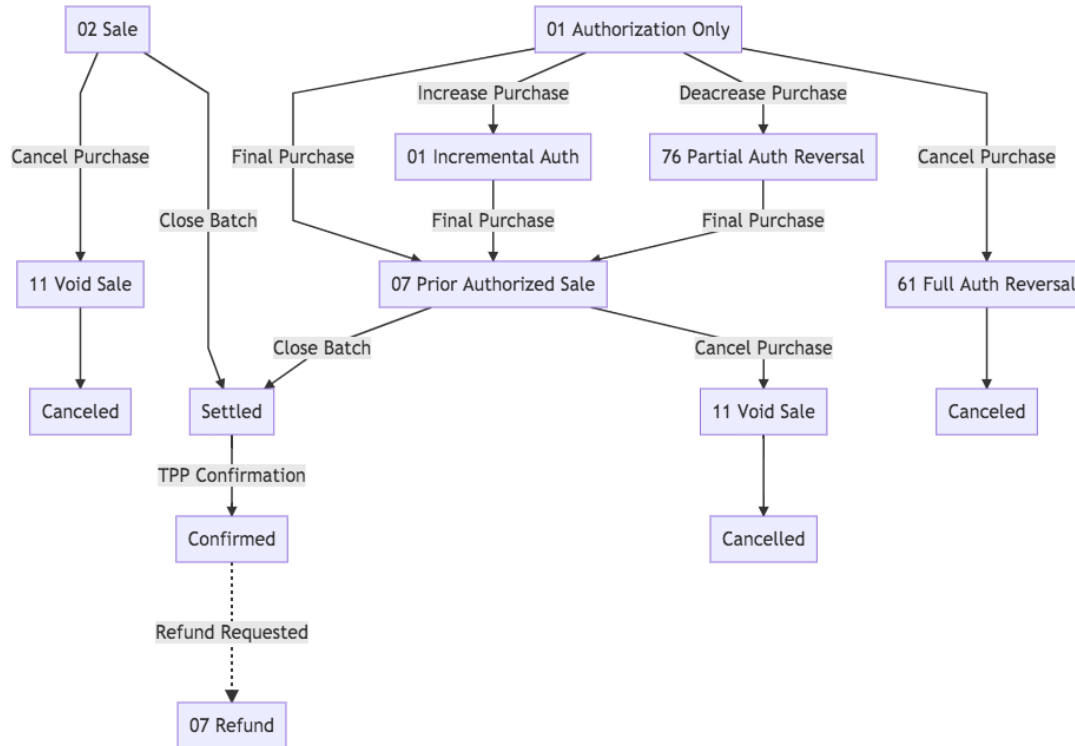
02 Sale

01 Authorization Only

Increase Purchase

Deacrease Purchase

Cancel Purchase

Final Purchase

01 Incremental Auth

76 Partial Auth Reversal

Cancel Purchase

Close Batch

Final Purchase

Final Purchase

11 Void Sale

07 Prior Authorized Sale

61 Full Auth Reversal

Close Batch

Cancel Purchase

Canceled

Settled

11 Void Sale

Canceled

TPP Confirmation

Confirmed

Cancelled

Refund Requested

07 Refund